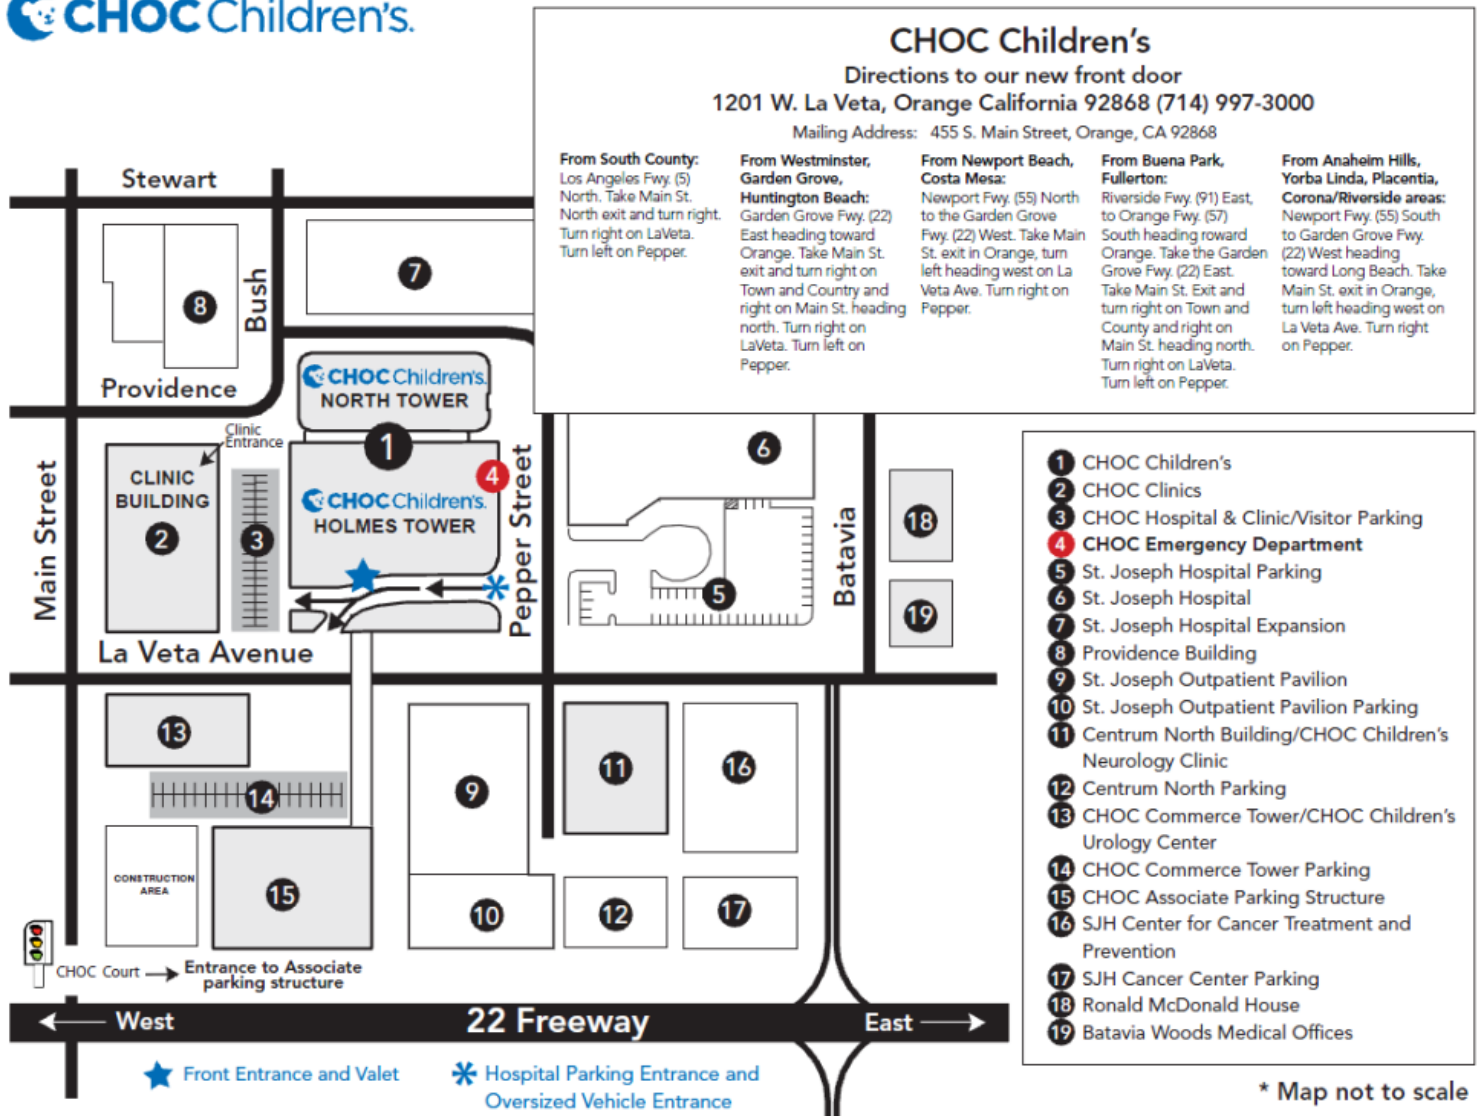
CHOC Children's

CHOC Children's
Directions to our new front door
1201 W. La Veta, Orange California 92868 (714) 997-3000
Mailing Address: 455 S. Main Street, Orange, CA 92868

From South County: Los Angeles Fwy. (5) North. Take Main St. North exit and turn right. Turn right on LaVeta. Turn left on Pepper.

From Westminster, Garden Grove, Huntington Beach: Garden Grove Fwy. (22) East heading toward Orange. Take Main St. exit and turn right on Town and Country and right on Main St. heading north. Turn right on LaVeta. Turn left on Pepper.

From Newport Beach, Costa Mesa: Newport Fwy. (55) North to the Garden Grove Fwy. (22) West. Take Main St. exit in Orange, turn left heading west on La Veta Ave. Turn right on Pepper.

From Buena Park, Fullerton: Riverside Fwy. (91) East, to Orange Fwy. (57) South heading roward Orange. Take the Garden Grove Fwy. (22) East. Take Main St. Exit and turn right on Town and County and right on Main St. heading north. Turn right on LaVeta. Turn left on Pepper.

From Anaheim Hills, Yorba Linda, Placentia, Corona/Riverside areas: Newport Fwy. (55) South to Garden Grove Fwy. (22) West heading toward Long Beach. Take Main St. exit in Orange, turn left heading west on La Veta Ave. Turn right on Pepper.

Stewart
Bush
Providence
Main Street
Clinic Entrance
CLINIC BUILDING
CHOC Children's NORTH TOWER
CHOC Children's HOLMES TOWER
Pepper Street
Batavia
La Veta Avenue
CONSTRUCTION AREA
CHOC Court
Entrance to Associate parking structure
West
22 Freeway
East
1 2 3 4 5 6 7 8 9 10 11 12 13 14 15 16 17 18 19

1 CHOC Children's
2 CHOC Clinics
3 CHOC Hospital & Clinic/Visitor Parking
4 CHOC Emergency Department
5 St. Joseph Hospital Parking
6 St. Joseph Hospital
7 St. Joseph Hospital Expansion
8 Providence Building
9 St. Joseph Outpatient Pavilion
10 St. Joseph Outpatient Pavilion Parking
11 Centrum North Building/CHOC Children's Neurology Clinic
12 Centrum North Parking
13 CHOC Commerce Tower/CHOC Children's Urology Center
14 CHOC Commerce Tower Parking
15 CHOC Associate Parking Structure
16 SJH Center for Cancer Treatment and Prevention
17 SJH Cancer Center Parking
18 Ronald McDonald House
19 Batavia Woods Medical Offices

Front Entrance and Valet
Hospital Parking Entrance and Oversized Vehicle Entrance
* Map not to scale